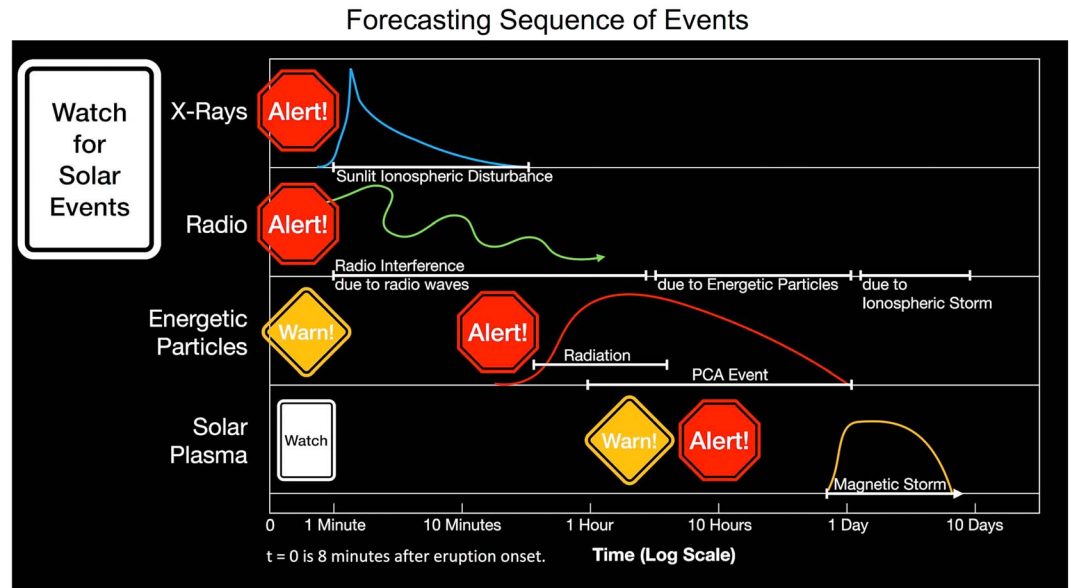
Forecasting Sequence of Events

Watch for Solar Events

X-Rays
Alert!
Sunlit Ionospheric Disturbance

Radio
Alert!
Radio Interference due to radio waves
due to Energetic Particles
due to Ionospheric Storm

Energetic Particles
Warn!
Alert!
Radiation
PCA Event

Solar Plasma
Watch
Warn!
Alert!
Magnetic Storm

0
1 Minute
10 Minutes
1 Hour
10 Hours
1 Day
10 Days

t = 0 is 8 minutes after eruption onset.
Time (Log Scale)